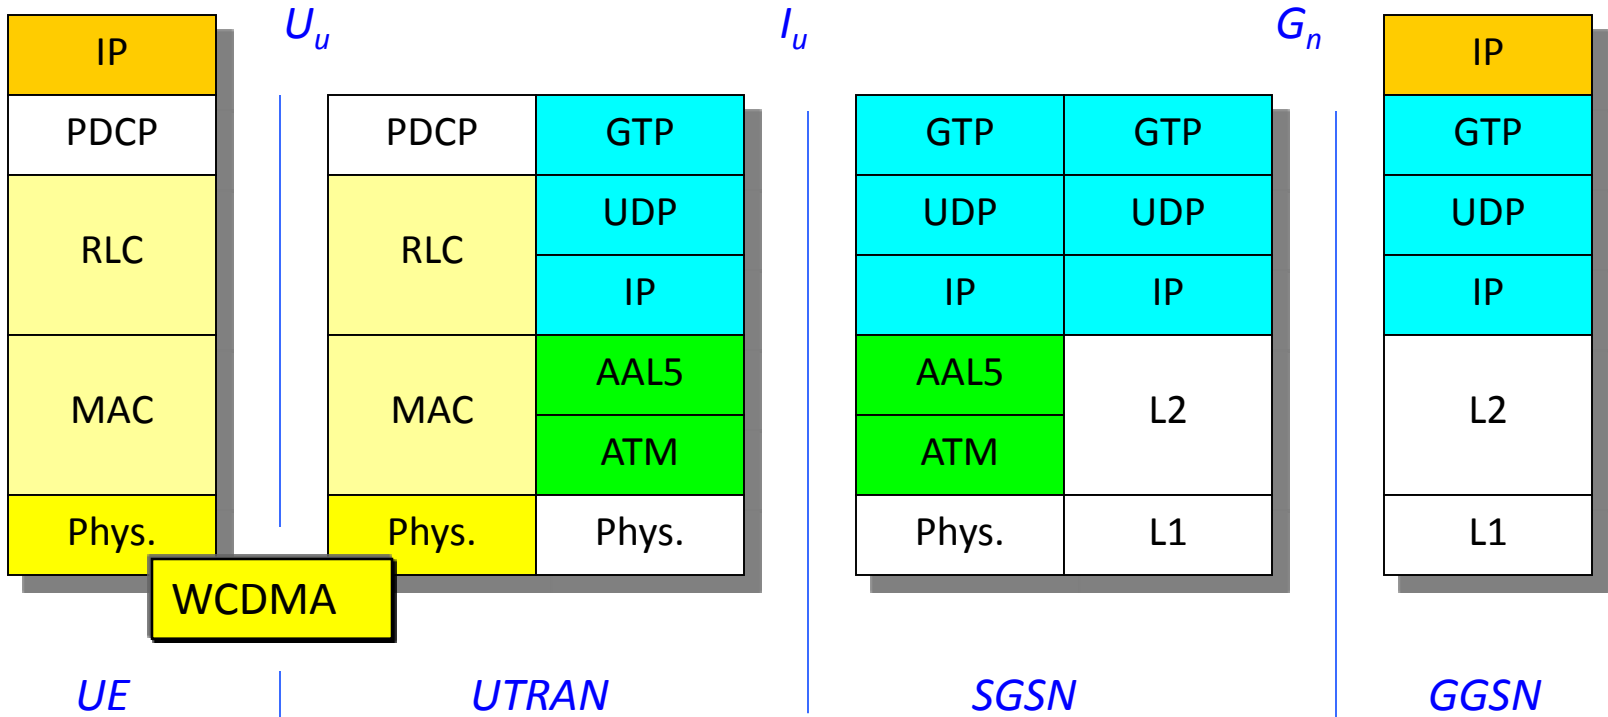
$U_u$ $I_u$ $G_n$

| IP |
|---|
| PDCP |
| RLC |
| MAC |
| Phys. |

| PDCP | GTP |
|---|---|
| RLC | UDP |
| | IP |
| MAC | AAL5 |
| | ATM |
| Phys. | Phys. |

| GTP | GTP |
|---|---|
| UDP | UDP |
| IP | IP |
| AAL5 | L2 |
| ATM | |
| Phys. | L1 |

| IP |
|---|
| GTP |
| UDP |
| IP |
| L2 |
| L1 |

WCDMA

UE UTRAN SGSN GGSN